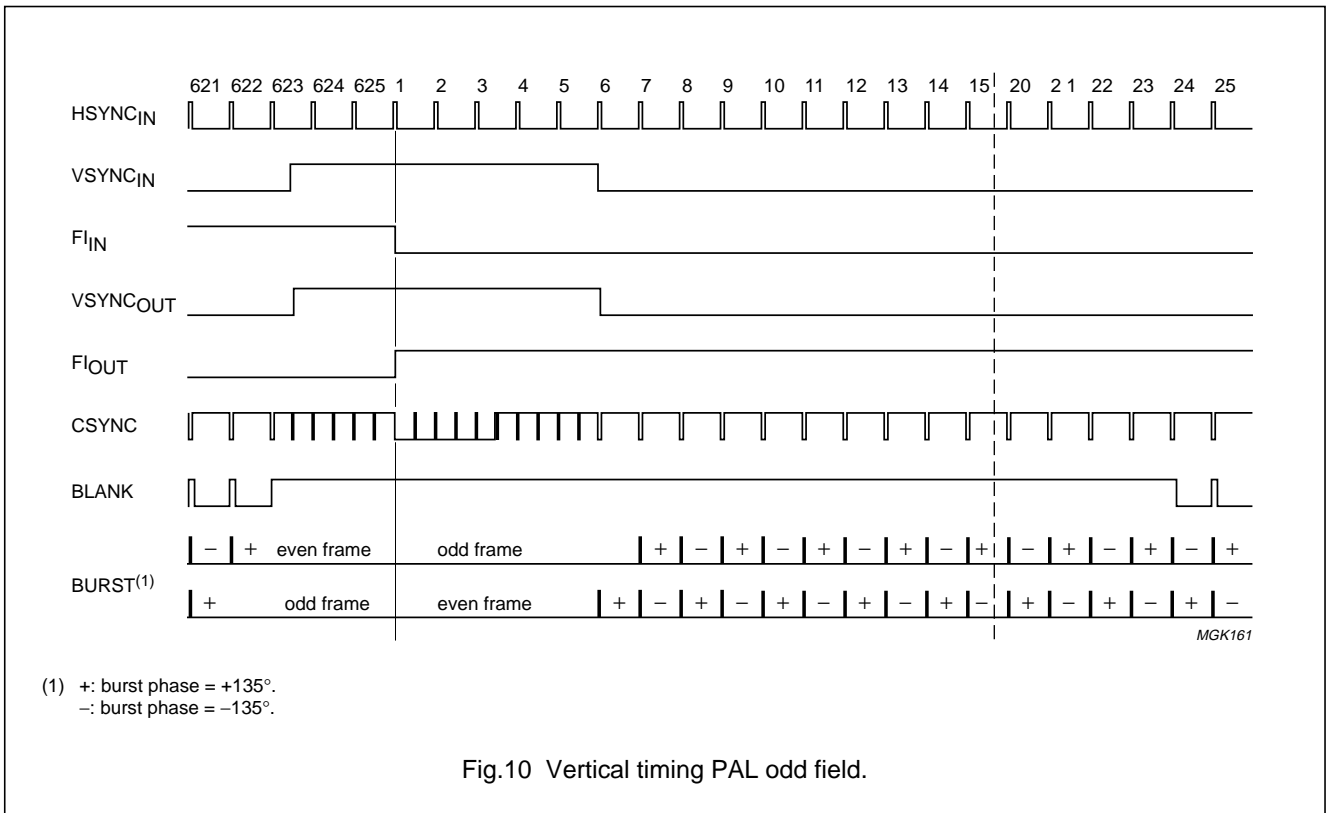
621 622 623 624 625 1 2 3 4 5 6 7 8 9 10 11 12 13 14 15 20 2 1 22 23 24 25

$HSYNC_{IN}$

$VSYNC_{IN}$

$FI_{IN}$

$VSYNC_{OUT}$

$FI_{OUT}$

CSYNC

BLANK

– + even frame odd frame + – + – + – + – + – + – + – +

$BURST^{(1)}$

+ odd frame even frame + – + – + – + – + – + – + – + –

MGK161

(1) +: burst phase = +135°.
–: burst phase = –135°.

Fig.10 Vertical timing PAL odd field.